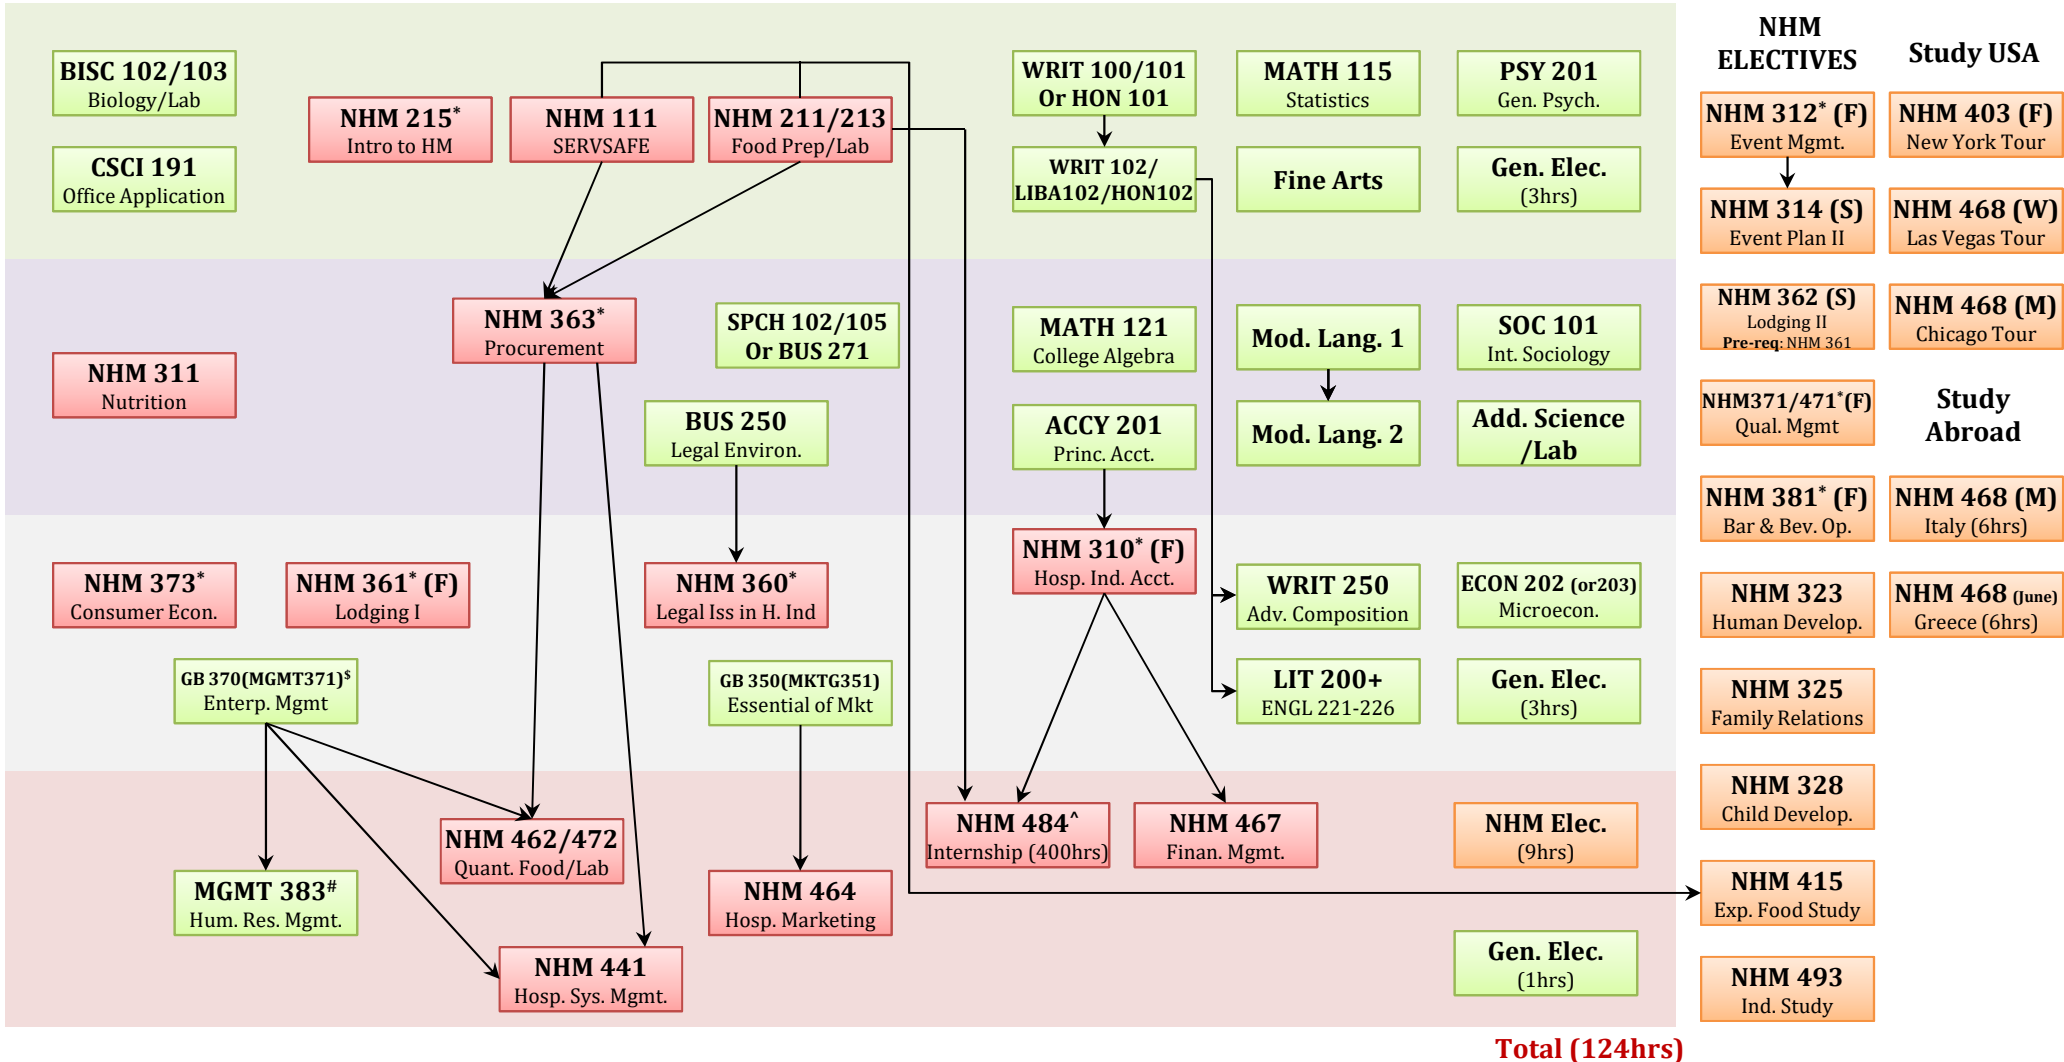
BISC 102/103
Biology/Lab

CSCI 191
Office Application

NHM 215*
Intro to HM

NHM 111
SERVSAFE

NHM 211/213
Food Prep/Lab

WRIT 100/101
Or HON 101

WRIT 102/
LIBA102/HON102

MATH 115
Statistics

Fine Arts

PSY 201
Gen. Psych.

Gen. Elec.
(3hrs)

NHM 363*
Procurement

SPCH 102/105
Or BUS 271

MATH 121
College Algebra

Mod. Lang. 1

SOC 101
Int. Sociology

NHM 311
Nutrition

BUS 250
Legal Environ.

ACCY 201
Princ. Acct.

Mod. Lang. 2

Add. Science
/Lab

NHM 373*
Consumer Econ.

NHM 361* (F)
Lodging I

NHM 360*
Legal Iss in H. Ind

NHM 310* (F)
Hosp. Ind. Acct.

WRIT 250
Adv. Composition

ECON 202 (or203)
Microecon.

GB 370(MGMT371)$
Enterp. Mgmt

GB 350(MKTG351)
Essential of Mkt

LIT 200+
ENGL 221-226

Gen. Elec.
(3hrs)

NHM 462/472
Quant. Food/Lab

NHM 484^
Internship (400hrs)

NHM 467
Finan. Mgmt.

NHM Elec.
(9hrs)

MGMT 383#
Hum. Res. Mgmt.

NHM 464
Hosp. Marketing

NHM 441
Hosp. Sys. Mgmt.

Gen. Elec.
(1hrs)

NHM
ELECTIVES

NHM 312* (F)
Event Mgmt.

NHM 314 (S)
Event Plan II

NHM 362 (S)
Lodging II
Pre-req: NHM 361

NHM371/471*(F)
Qual. Mgmt

NHM 381* (F)
Bar & Bev. Op.

NHM 323
Human Develop.

NHM 325
Family Relations

NHM 328
Child Develop.

NHM 415
Exp. Food Study

NHM 493
Ind. Study

Study USA

NHM 403 (F)
New York Tour

NHM 468 (W)
Las Vegas Tour

NHM 468 (M)
Chicago Tour

Study
Abroad

NHM 468 (M)
Italy (6hrs)

NHM 468 (June)
Greece (6hrs)

Total (124hrs)